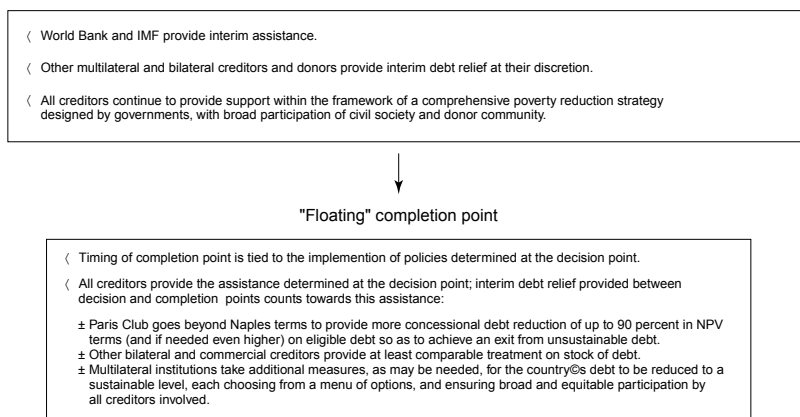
〈 World Bank and IMF provide interim assistance.

〈 Other multilateral and bilateral creditors and donors provide interim debt relief at their discretion.

〈 All creditors continue to provide support within the framework of a comprehensive poverty reduction strategy designed by governments, with broad participation of civil society and donor community.

"Floating" completion point

〈 Timing of completion point is tied to the implemention of policies determined at the decision point.

〈 All creditors provide the assistance determined at the decision point; interim debt relief provided between decision and completion points counts towards this assistance:

± Paris Club goes beyond Naples terms to provide more concessional debt reduction of up to 90 percent in NPV terms (and if needed even higher) on eligible debt so as to achieve an exit from unsustainable debt.
± Other bilateral and commercial creditors provide at least comparable treatment on stock of debt.
± Multilateral institutions take additional measures, as may be needed, for the country©s debt to be reduced to a sustainable level, each choosing from a menu of options, and ensuring broad and equitable participation by all creditors involved.